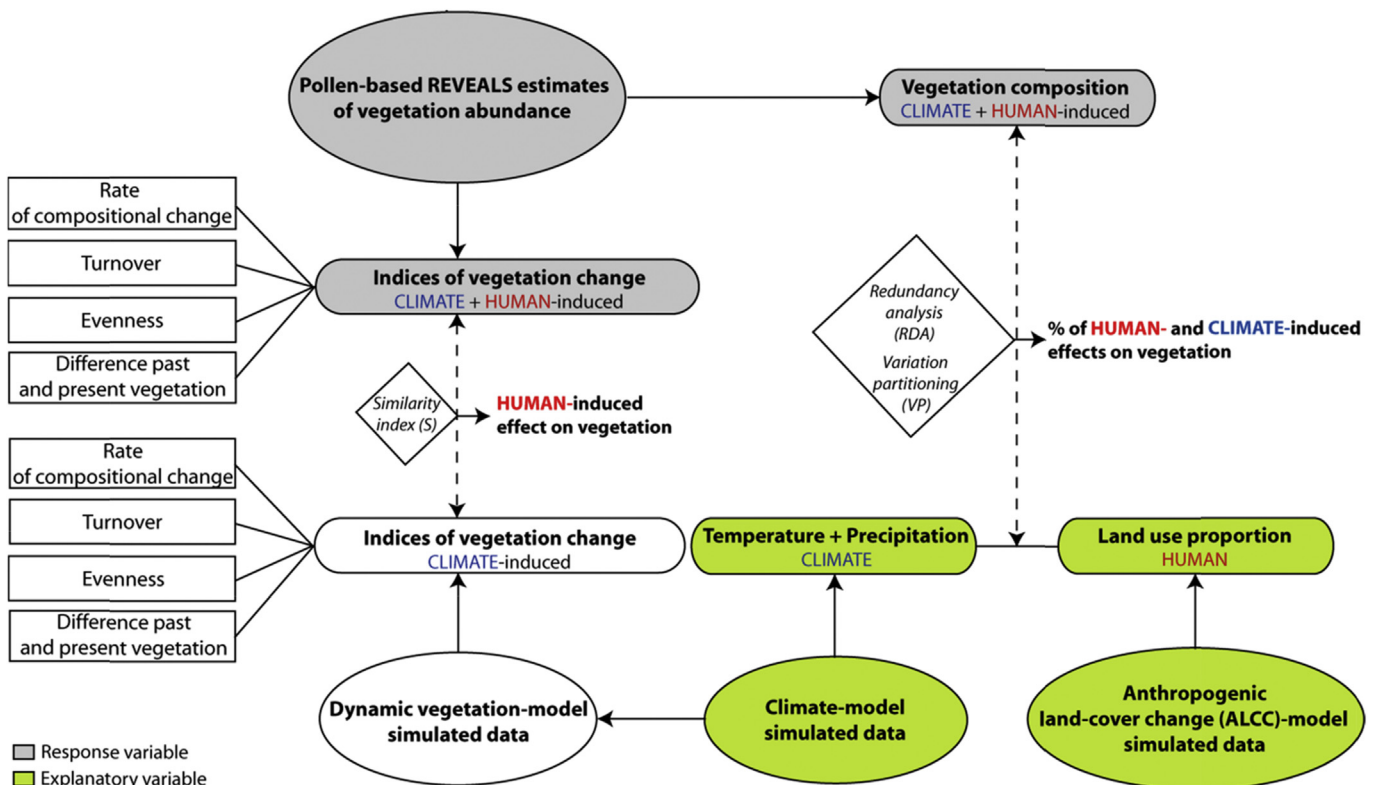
Pollen-based REVEALS estimates of vegetation abundance

Vegetation composition
CLIMATE + HUMAN-induced

Rate of compositional change

Turnover

Evenness

Difference past and present vegetation

Indices of vegetation change
CLIMATE + HUMAN-induced

Redundancy analysis (RDA)
Variation partitioning (VP)

% of HUMAN- and CLIMATE-induced effects on vegetation

Similarity index (S)

HUMAN-induced effect on vegetation

Rate of compositional change

Turnover

Evenness

Difference past and present vegetation

Indices of vegetation change
CLIMATE-induced

Temperature + Precipitation
CLIMATE

Land use proportion
HUMAN

Dynamic vegetation-model simulated data

Climate-model simulated data

Anthropogenic land-cover change (ALCC)-model simulated data

Response variable
Explanatory variable